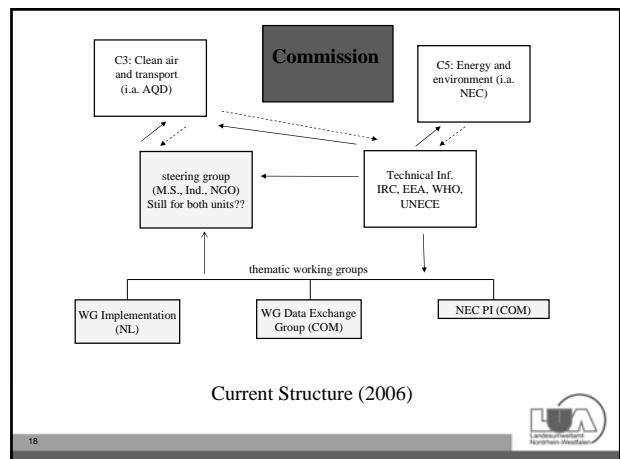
C3: Clean air and transport (i.a. AQD)

Commission

C5: Energy and environment (i.a. NEC)

steering group (M.S., Ind., NGO) Still for both units??

Technical Inf. IRC, EEA, WHO, UNECE

thematic working groups

WG Implementation (NL)

WG Data Exchange Group (COM)

NEC PI (COM)

Current Structure (2006)

18

LUA
Landesumweltamt Nordrhein-Westfalen